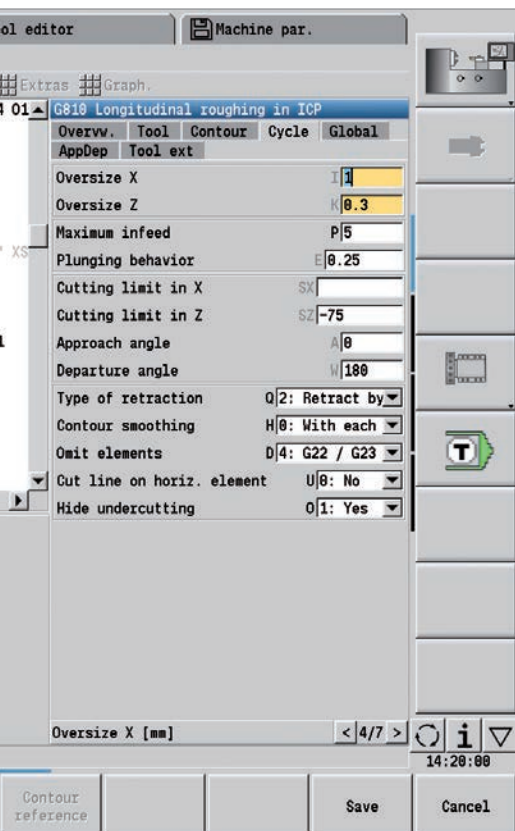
ol editor

Machine par.

Extras Graph.

4 01

G810 Longitudinal roughing in ICP

Overvw. Tool Contour Cycle Global

AppDep Tool ext

| | | |
|---|---|---|
| Oversize X | I | 1 |
| Oversize Z | K | 0.3 |
| Maximum infeed | P | 5 |
| Plunging behavior | E | 0.25 |
| Cutting limit in X | SX | |
| Cutting limit in Z | SZ | -75 |
| Approach angle | A | 0 |
| Departure angle | W | 180 |
| Type of retraction | Q | 2: Retract by |
| Contour smoothing | H | 0: With each |
| Omit elements | D | 4: G22 / G23 |
| Cut line on horiz. element | U | 0: No |
| Hide undercutting | O | 1: Yes |

XS

1

Oversize X [mm]

< 4/7 >

i

14:20:00

Contour reference

Save

Cancel